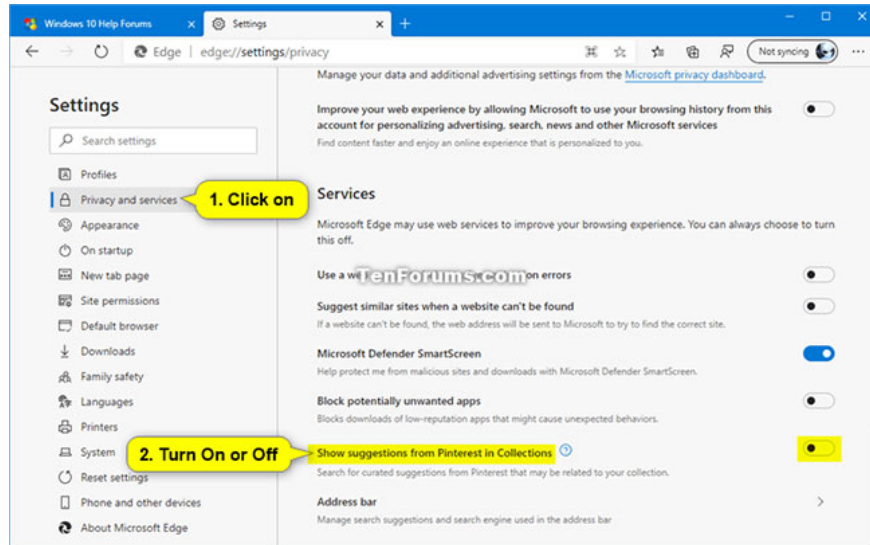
Windows 10 Help Forums
Settings
Edge | edge://settings/privacy
Not syncing

Settings
Search settings
Profiles
Privacy and services
1. Click on
Appearance
On startup
New tab page
Site permissions
Default browser
Downloads
Family safety
Languages
Printers
System
2. Turn On or Off
Reset settings
Phone and other devices
About Microsoft Edge

Manage your data and additional advertising settings from the Microsoft privacy dashboard.

Improve your web experience by allowing Microsoft to use your browsing history from this account for personalizing advertising, search, news and other Microsoft services
Find content faster and enjoy an online experience that is personalized to you.

Services

Microsoft Edge may use web services to improve your browsing experience. You can always choose to turn this off.

Use a we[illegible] TenForums.com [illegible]on errors

Suggest similar sites when a website can't be found
If a website can't be found, the web address will be sent to Microsoft to try to find the correct site.

Microsoft Defender SmartScreen
Help protect me from malicious sites and downloads with Microsoft Defender SmartScreen.

Block potentially unwanted apps
Blocks downloads of low-reputation apps that might cause unexpected behaviors.

Show suggestions from Pinterest in Collections
Search for curated suggestions from Pinterest that may be related to your collection.

Address bar
Manage search suggestions and search engine used in the address bar